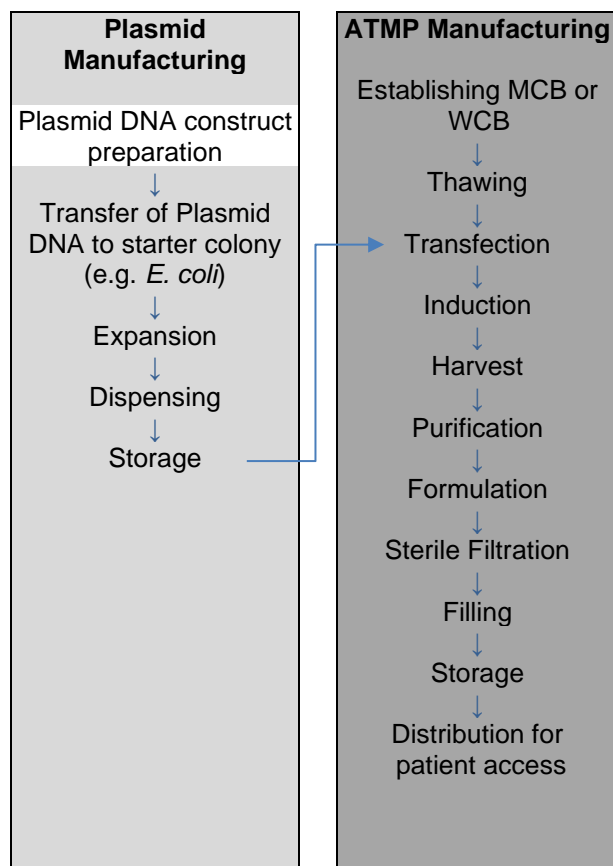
Plasmid Manufacturing

Plasmid DNA construct preparation
↓
Transfer of Plasmid DNA to starter colony (e.g. E. coli)
↓
Expansion
↓
Dispensing
↓
Storage

ATMP Manufacturing

Establishing MCB or WCB
↓
Thawing
↓
Transfection
↓
Induction
↓
Harvest
↓
Purification
↓
Formulation
↓
Sterile Filtration
↓
Filling
↓
Storage
↓
Distribution for patient access